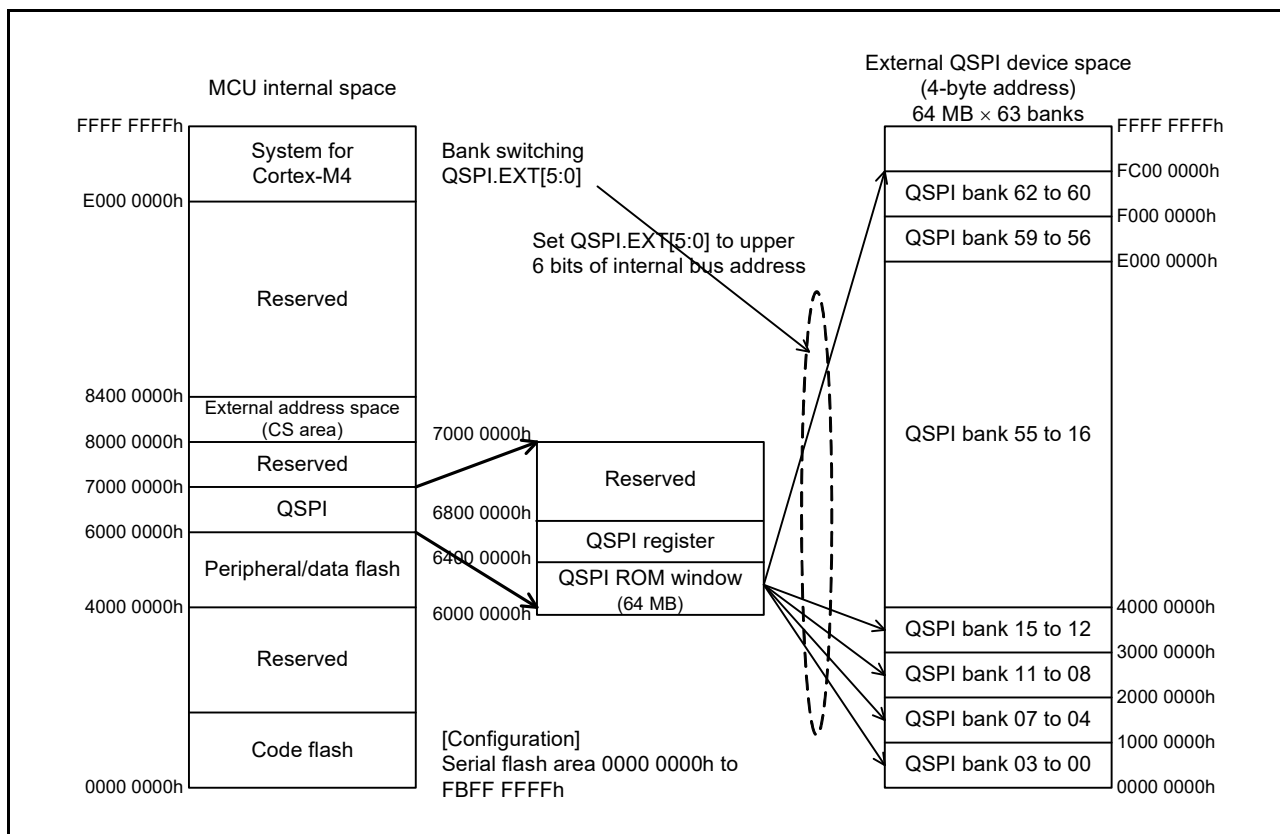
MCU internal space

FFFF FFFFh
System for Cortex-M4
E000 0000h
Reserved
8400 0000h
External address space (CS area)
8000 0000h
Reserved
7000 0000h
QSPI
6000 0000h
Peripheral/data flash
4000 0000h
Reserved
Code flash
0000 0000h

Bank switching QSPI.EXT[5:0]

Set QSPI.EXT[5:0] to upper 6 bits of internal bus address

7000 0000h
Reserved
6800 0000h
QSPI register
6400 0000h
QSPI ROM window (64 MB)
6000 0000h

[Configuration]
Serial flash area 0000 0000h to FBFF FFFFh

External QSPI device space (4-byte address) 64 MB × 63 banks

FFFF FFFFh
FC00 0000h
QSPI bank 62 to 60
F000 0000h
QSPI bank 59 to 56
E000 0000h
QSPI bank 55 to 16
4000 0000h
QSPI bank 15 to 12
3000 0000h
QSPI bank 11 to 08
2000 0000h
QSPI bank 07 to 04
1000 0000h
QSPI bank 03 to 00
0000 0000h